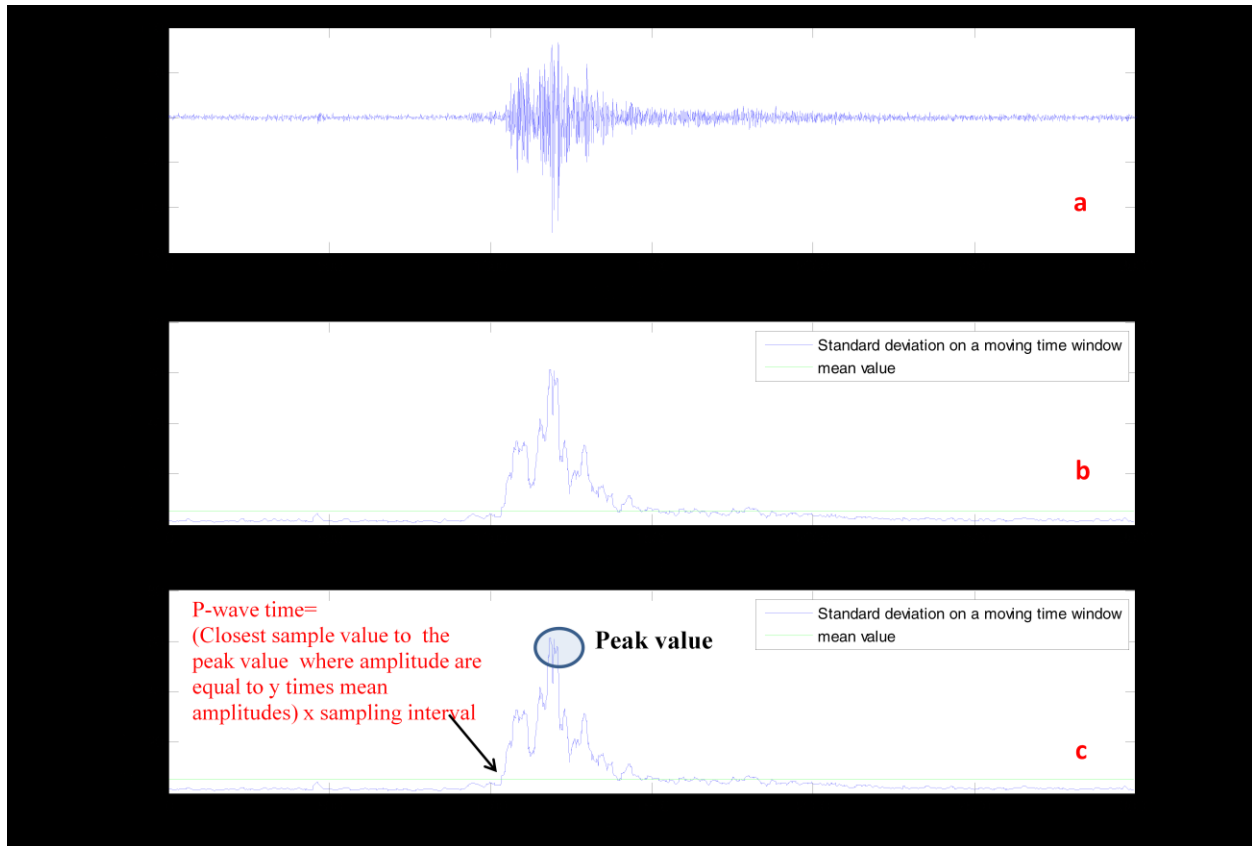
a

Standard deviation on a moving time window
mean value

b

P-wave time=
(Closest sample value to the peak value where amplitude are equal to y times mean amplitudes) x sampling interval

Peak value

Standard deviation on a moving time window
mean value

c